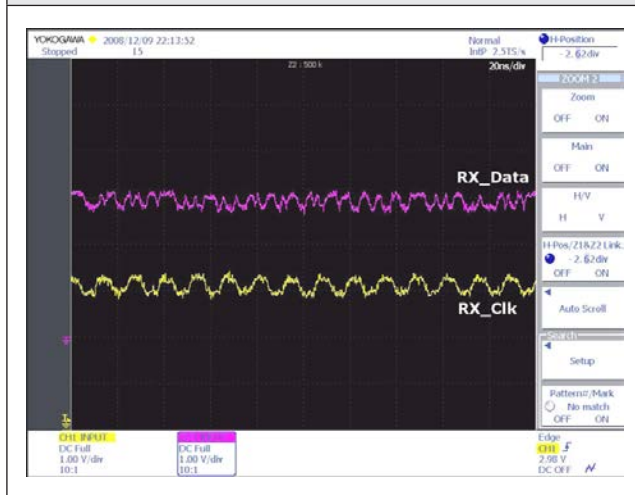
YOKOGAWA 2008/12/09 22:13:52
Stopped 15

Normal
IntP 2.5TS/s

H-Position
-2.62div

Z2 : 500 k

20ns/div

ZOOM 2

Zoom
OFF ON

Main
OFF ON

H/V
H V

H-Pos/Z1&Z2 Link
-2.62div
OFF ON

Auto Scroll

Search

Setup

Pattern#/Mark
No match
OFF ON

RX_Data

RX_Clk

CH1 INPUT
DC Full
1.00 V/div
10:1

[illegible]
DC Full
1.00 V/div
10:1

Edge
CH1
2.98 V
DC OFF